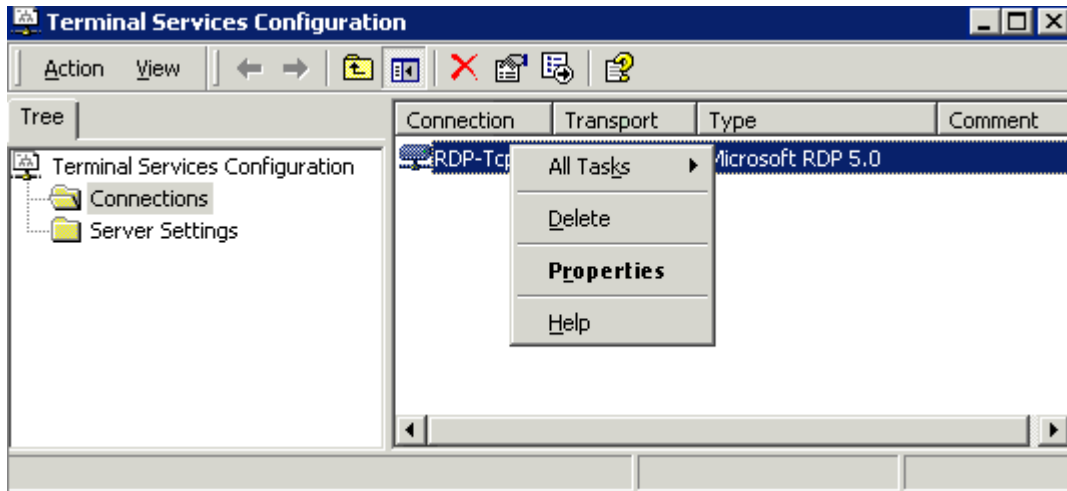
Terminal Services Configuration

Action View

Tree

Terminal Services Configuration
Connections
Server Settings

| Connection | Transport | Type | Comment |
|---|---|---|---|
| RDP-Tcp | | Microsoft RDP 5.0 | |

All Tasks
Delete
Properties
Help